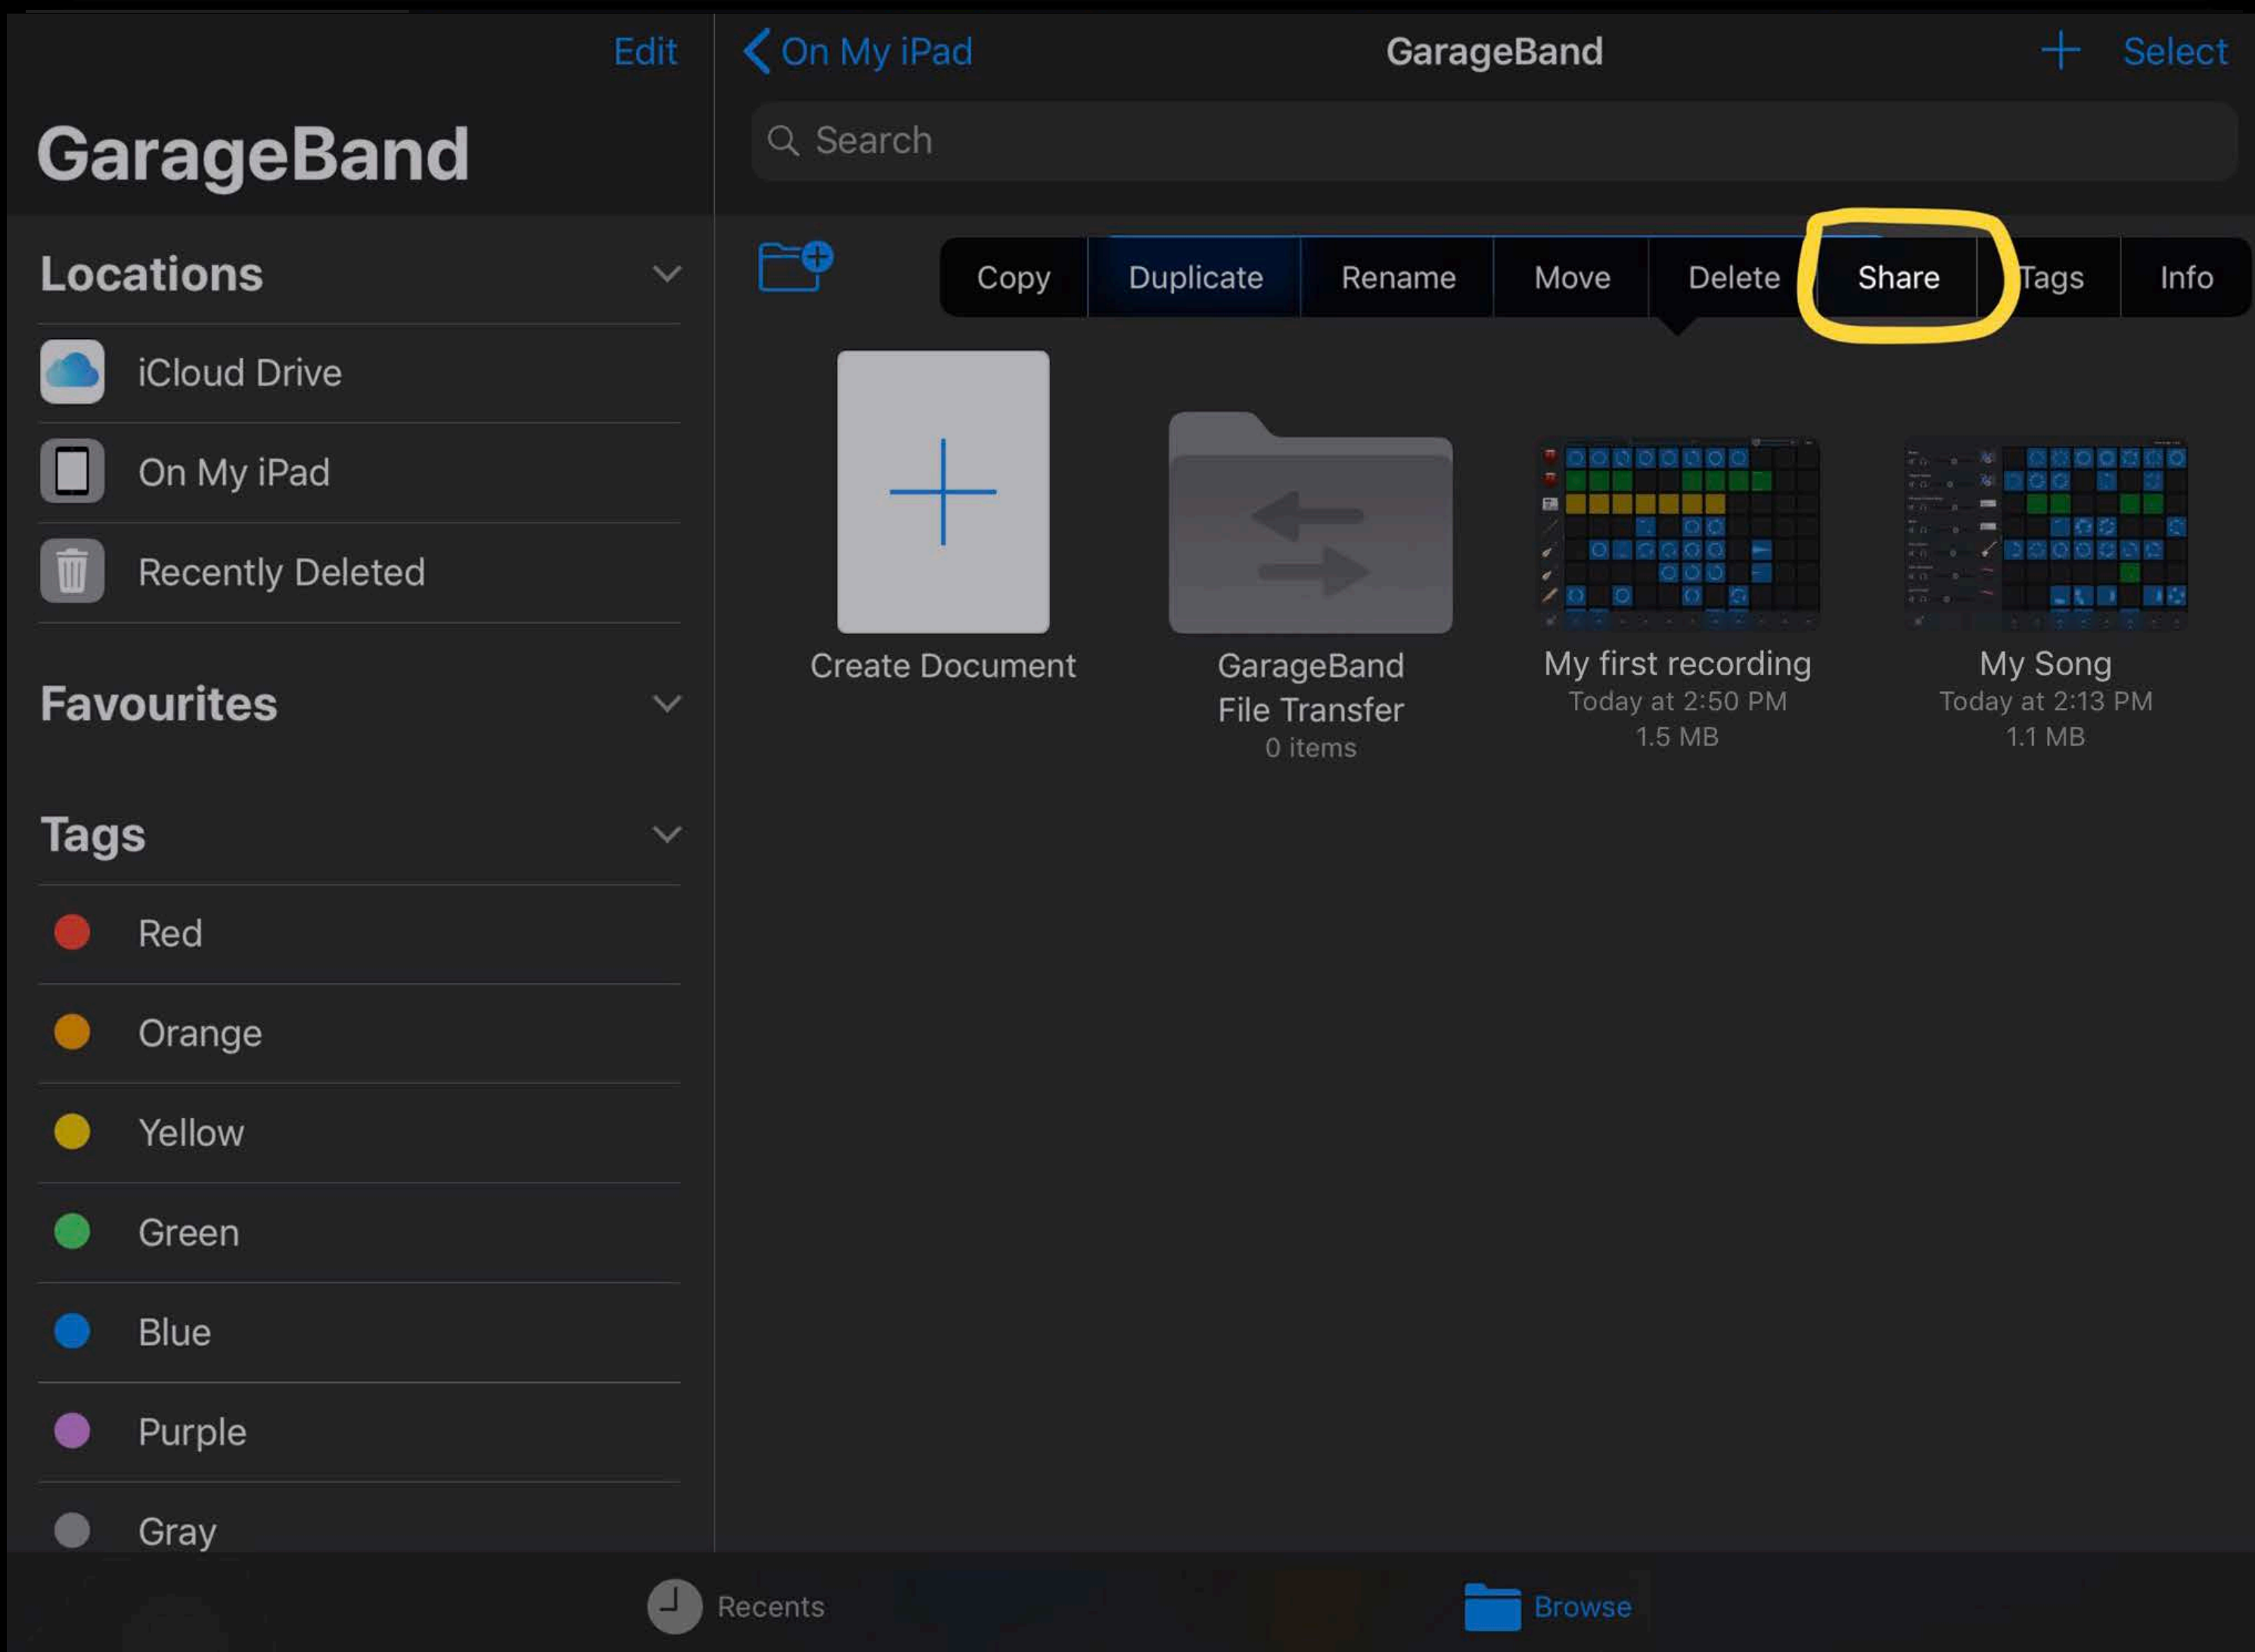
Edit

GarageBand

Locations

iCloud Drive

On My iPad

Recently Deleted

Favourites

Tags

Red

Orange

Yellow

Green

Blue

Purple

Gray

On My iPad

GarageBand

Select

Search

Copy

Duplicate

Rename

Move

Delete

Share

Tags

Info

Create Document

GarageBand File Transfer
0 items

My first recording
Today at 2:50 PM
1.5 MB

My Song
Today at 2:13 PM
1.1 MB

Recents

Browse